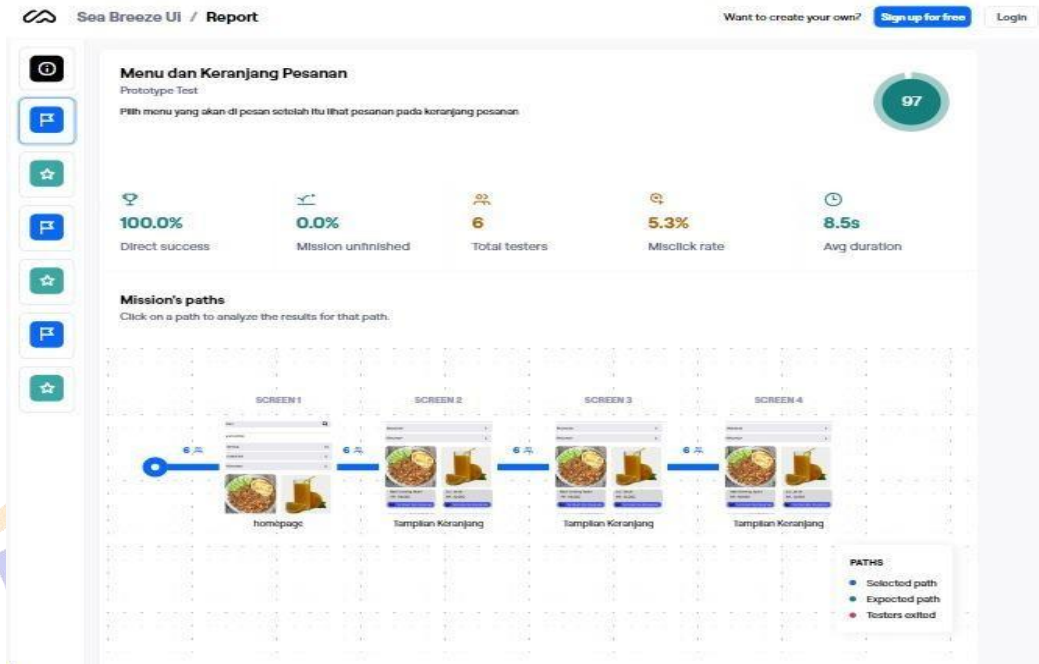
Sea Breeze UI / Report

Want to create your own? Sign up for free Login

Menu dan Keranjang Pesanan
Prototype Test
Pilih menu yang akan di pesan setelah itu lihat pesanan pada keranjang pesanan

97

100.0%
Direct success

0.0%
Mission unfinished

6
Total testers

5.3%
Misclick rate

8.5s
Avg duration

Mission's paths
Click on a path to analyze the results for that path.

SCREEN 1
SCREEN 2
SCREEN 3
SCREEN 4

6
6
6
6

homepage
Tampilan Keranjang
Tampilan Keranjang
Tampilan Keranjang

PATHS
Selected path
Expected path
Testers exited